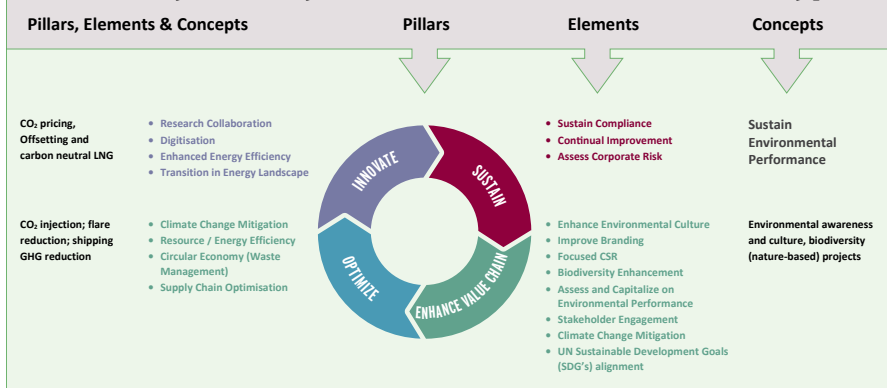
Pillars, Elements & Concepts

Pillars

Elements

Concepts

$CO_2$ pricing, Offsetting and carbon neutral LNG

- Research Collaboration
- Digitisation
- Enhanced Energy Efficiency
- Transition in Energy Landscape

INNOVATE

SUSTAIN

OPTIMIZE

ENHANCE VALUE CHAIN

- Sustain Compliance
- Continual Improvement
- Assess Corporate Risk

Sustain Environmental Performance

$CO_2$ injection; flare reduction; shipping GHG reduction

- Climate Change Mitigation
- Resource / Energy Efficiency
- Circular Economy (Waste Management)
- Supply Chain Optimisation

- Enhance Environmental Culture
- Improve Branding
- Focused CSR
- Biodiversity Enhancement
- Assess and Capitalize on Environmental Performance
- Stakeholder Engagement
- Climate Change Mitigation
- UN Sustainable Development Goals (SDG's) alignment

Environmental awareness and culture, biodiversity (nature-based) projects